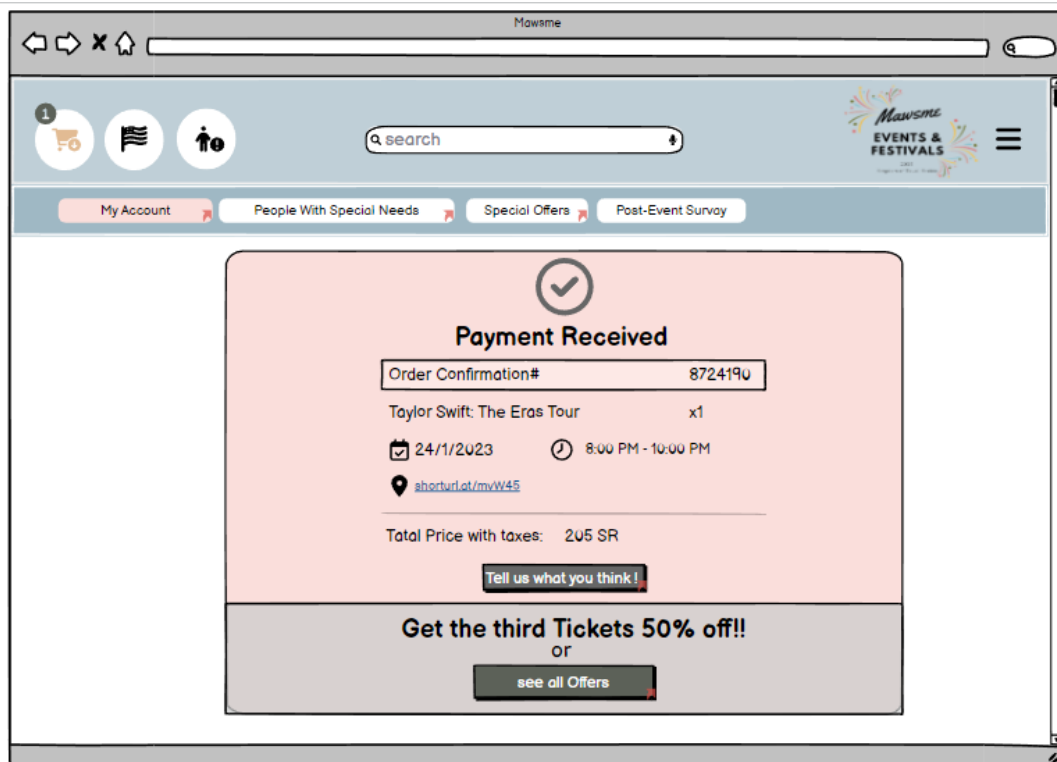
Mawsme

1

search

Mawsme
EVENTS &
FESTIVALS

My Account

People With Special Needs

Special Offers

Post-Event Survey

Payment Received

| Order Confirmation# | 8724190 |
|---|---|

Taylor Swift: The Eras Tour x1

24/1/2023 8:00 PM - 10:00 PM

shorturl.at/mvW45

Total Price with taxes: 205 SR

Tell us what you think !

Get the third Tickets 50% off!!
or

see all Offers